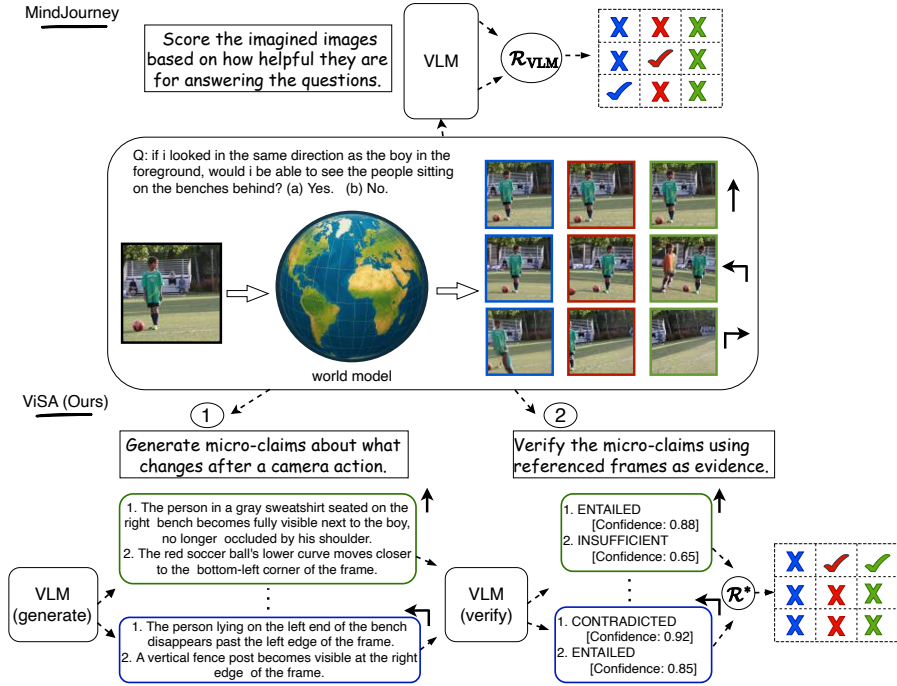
MindJourney

Score the imagined images based on how helpful they are for answering the questions.

VLM

$\mathcal{R}_{\mathbf{VLM}}$

Q: if i looked in the same direction as the boy in the foreground, would i be able to see the people sitting on the benches behind? (a) Yes. (b) No.

world model

ViSA (Ours)

1

2

Generate micro-claims about what changes after a camera action.

Verify the micro-claims using referenced frames as evidence.

1. The person in a gray sweatshirt seated on the right bench becomes fully visible next to the boy, no longer occluded by his shoulder.
2. The red soccer ball's lower curve moves closer to the bottom-left corner of the frame.

VLM (generate)

1. The person lying on the left end of the bench disappears past the left edge of the frame.
2. A vertical fence post becomes visible at the right edge of the frame.

VLM (verify)

1. ENTAILED
[Confidence: 0.88]
2. INSUFFICIENT
[Confidence: 0.65]

1. CONTRADICTED
[Confidence: 0.92]
2. ENTAILED
[Confidence: 0.85]

$\mathcal{R}^*$